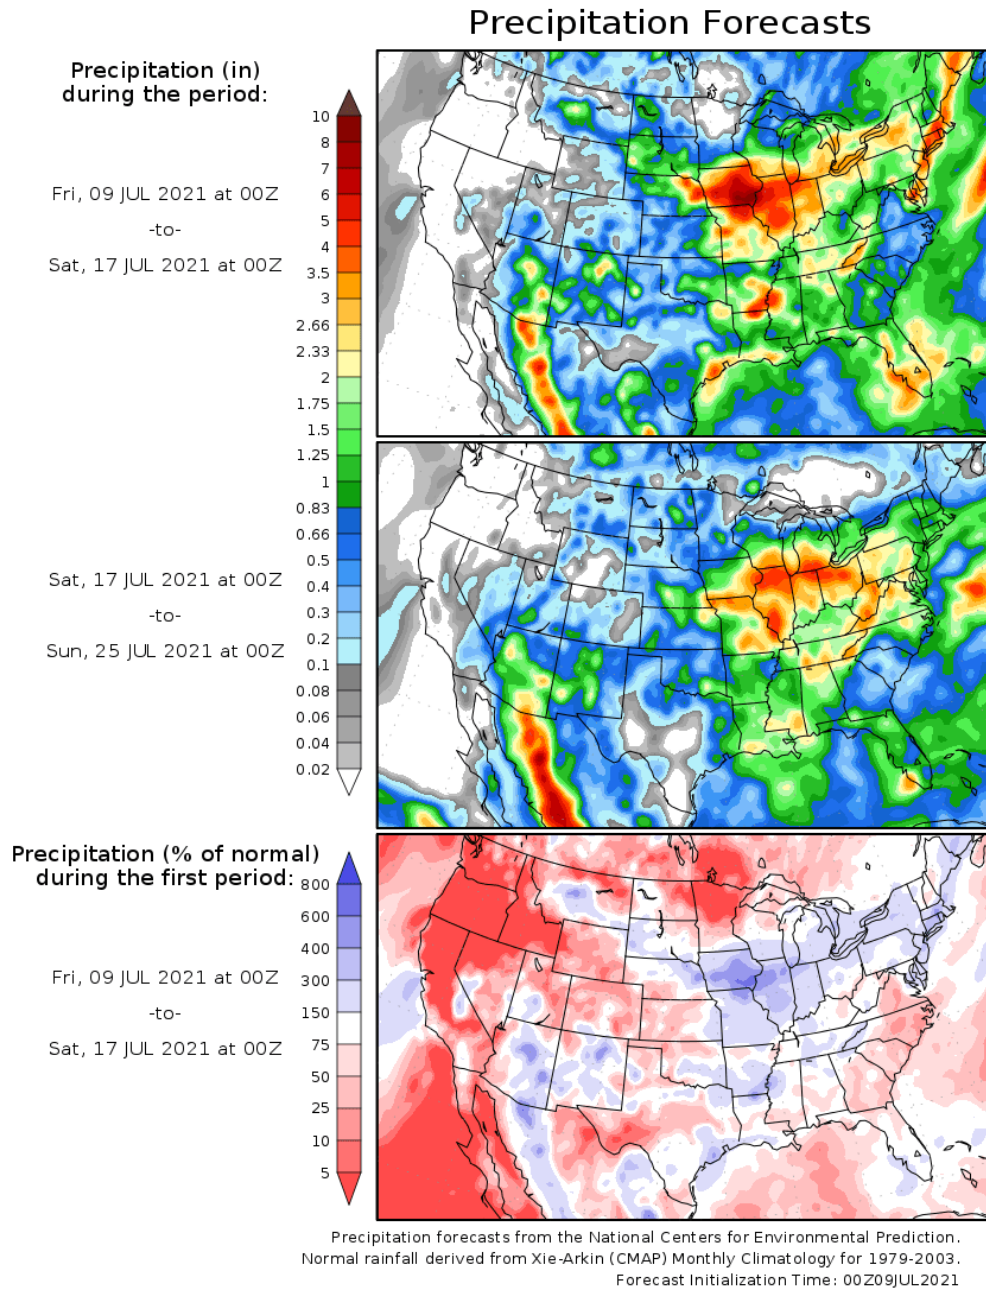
Precipitation Forecasts

Precipitation (in) during the period:

Fri, 09 JUL 2021 at 00Z

-to-

Sat, 17 JUL 2021 at 00Z

10
8
7
6
5
4
3.5
3
2.66
2.33
2
1.75
1.5
1.25
1
0.83
0.66
0.5
0.4
0.3
0.2
0.1
0.08
0.06
0.04
0.02

Sat, 17 JUL 2021 at 00Z

-to-

Sun, 25 JUL 2021 at 00Z

Precipitation (% of normal) during the first period:

800
600
400
300
150
75
50
25
10
5

Fri, 09 JUL 2021 at 00Z

-to-

Sat, 17 JUL 2021 at 00Z

Precipitation forecasts from the National Centers for Environmental Prediction.
Normal rainfall derived from Xie-Arkin (CMAP) Monthly Climatology for 1979-2003.
Forecast Initialization Time: 00Z09JUL2021